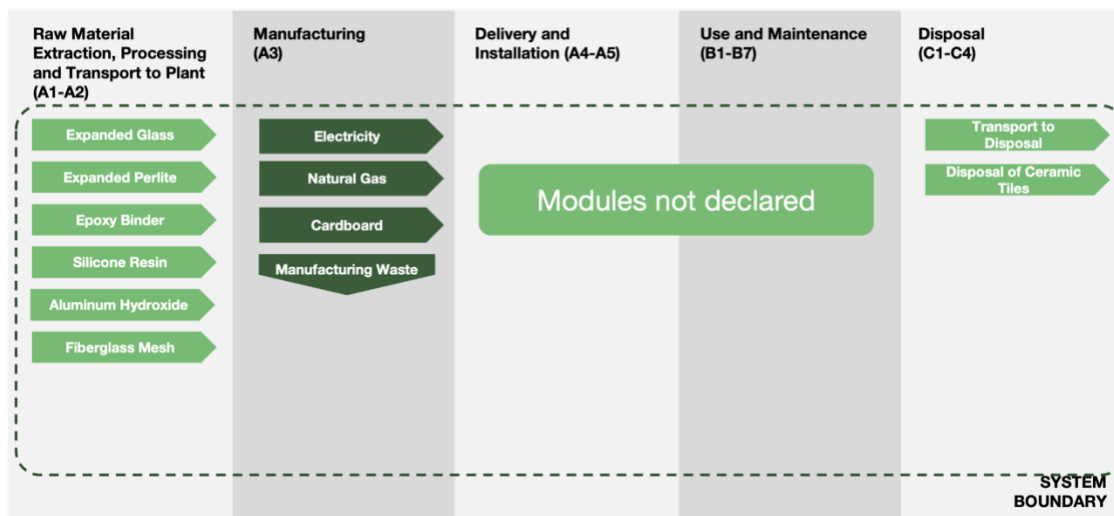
Raw Material Extraction, Processing and Transport to Plant (A1-A2)

Expanded Glass

Expanded Perlite

Epoxy Binder

Silicone Resin

Aluminum Hydroxide

Fiberglass Mesh

Manufacturing (A3)

Electricity

Natural Gas

Cardboard

Manufacturing Waste

Delivery and Installation (A4-A5)

Use and Maintenance (B1-B7)

Modules not declared

Disposal (C1-C4)

Transport to Disposal

Disposal of Ceramic Tiles

SYSTEM BOUNDARY